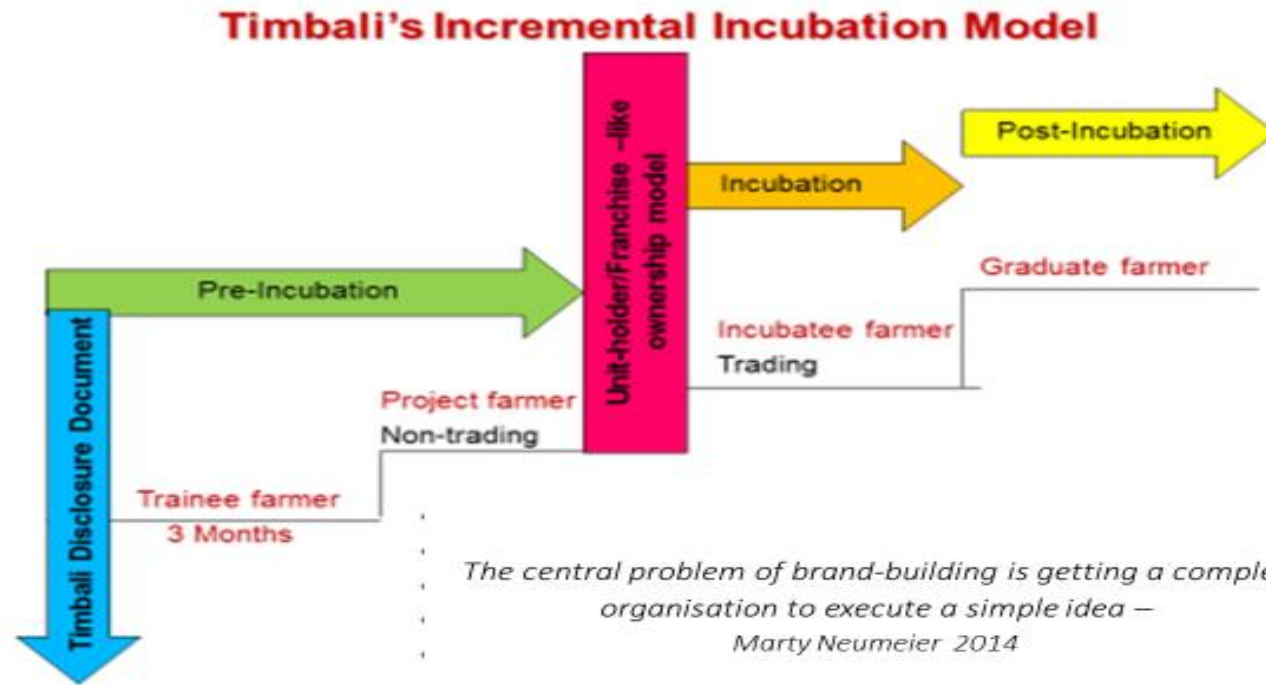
Timbali's Incremental Incubation Model

Post-Incubation

Unit-holder/Franchise –like ownership model

Incubation

Graduate farmer

Pre-Incubation

Timbali Disclosure Document

Incubatee farmer
Trading

Project farmer
Non-trading

Trainee farmer
3 Months

The central problem of brand-building is getting a comple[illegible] organisation to execute a simple idea –
Marty Neumeier 2014